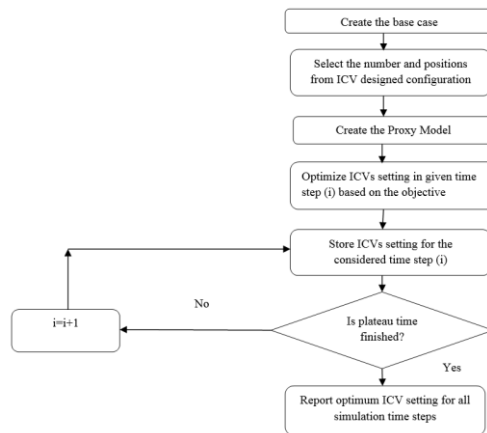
Create the base case

Select the number and positions from ICV designed configuration

Create the Proxy Model

Optimize ICVs setting in given time step (i) based on the objective

Store ICVs setting for the considered time step (i)

Is plateau time finished?

No

i=i+1

Yes

Report optimum ICV setting for all simulation time steps